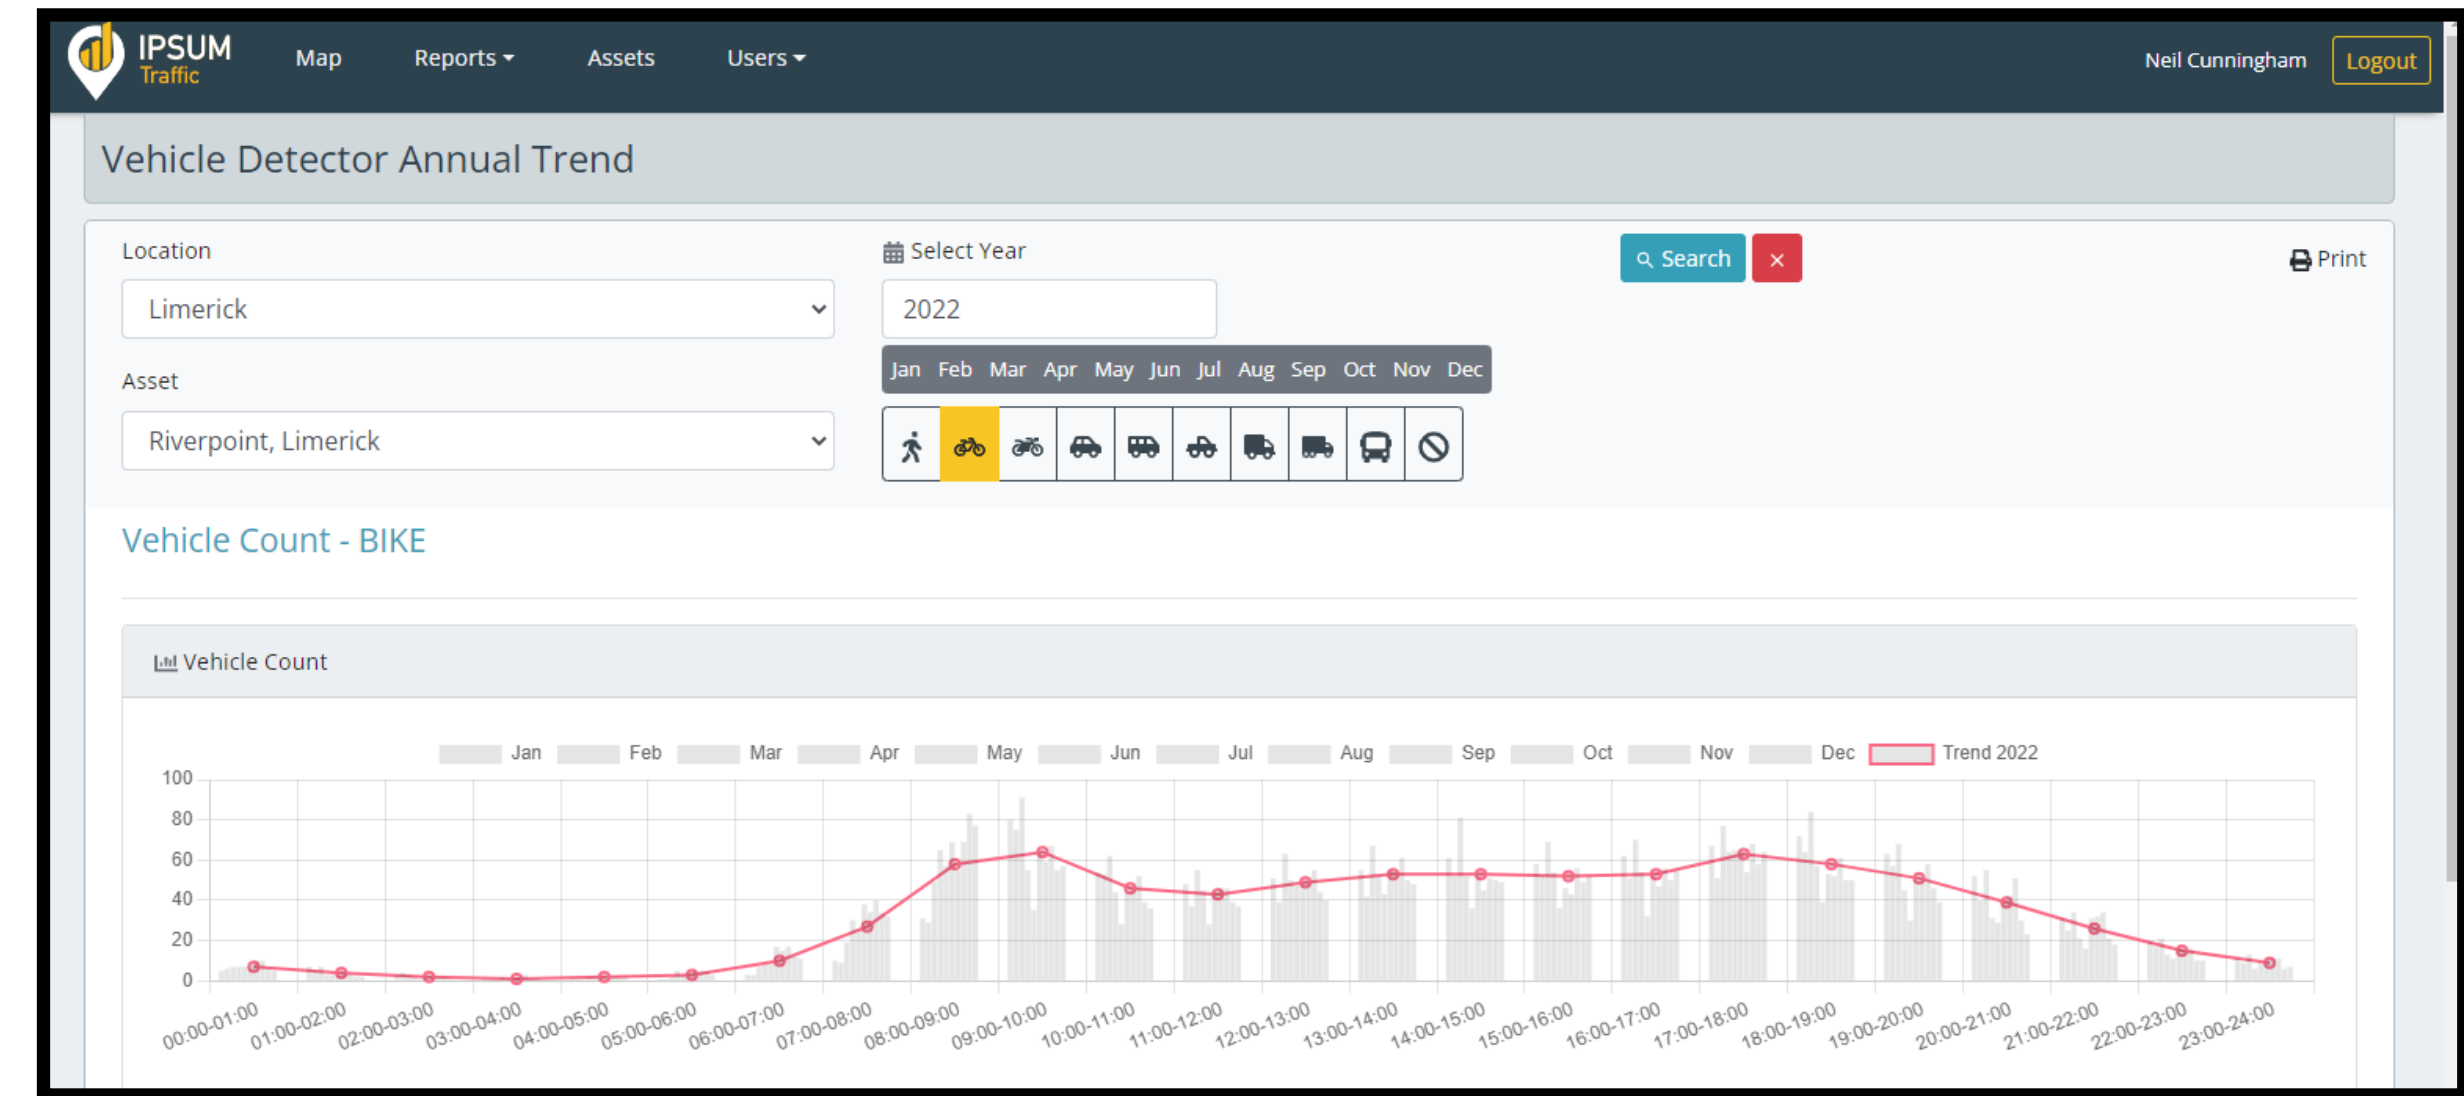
IPSUM Traffic

Map Reports ▾ Assets Users ▾

Neil Cunningham Logout

Vehicle Detector Annual Trend

Location

Limerick

Asset

Riverpoint, Limerick

Select Year

2022

Jan Feb Mar Apr May Jun Jul Aug Sep Oct Nov Dec

Search ×

Print

Vehicle Count - BIKE

Vehicle Count

Jan Feb Mar Apr May Jun Jul Aug Sep Oct Nov Dec Trend 2022

100
80
60
40
20
0

00:00-01:00 01:00-02:00 02:00-03:00 03:00-04:00 04:00-05:00 05:00-06:00 06:00-07:00 07:00-08:00 08:00-09:00 09:00-10:00 10:00-11:00 11:00-12:00 12:00-13:00 13:00-14:00 14:00-15:00 15:00-16:00 16:00-17:00 17:00-18:00 18:00-19:00 19:00-20:00 20:00-21:00 21:00-22:00 22:00-23:00 23:00-24:00